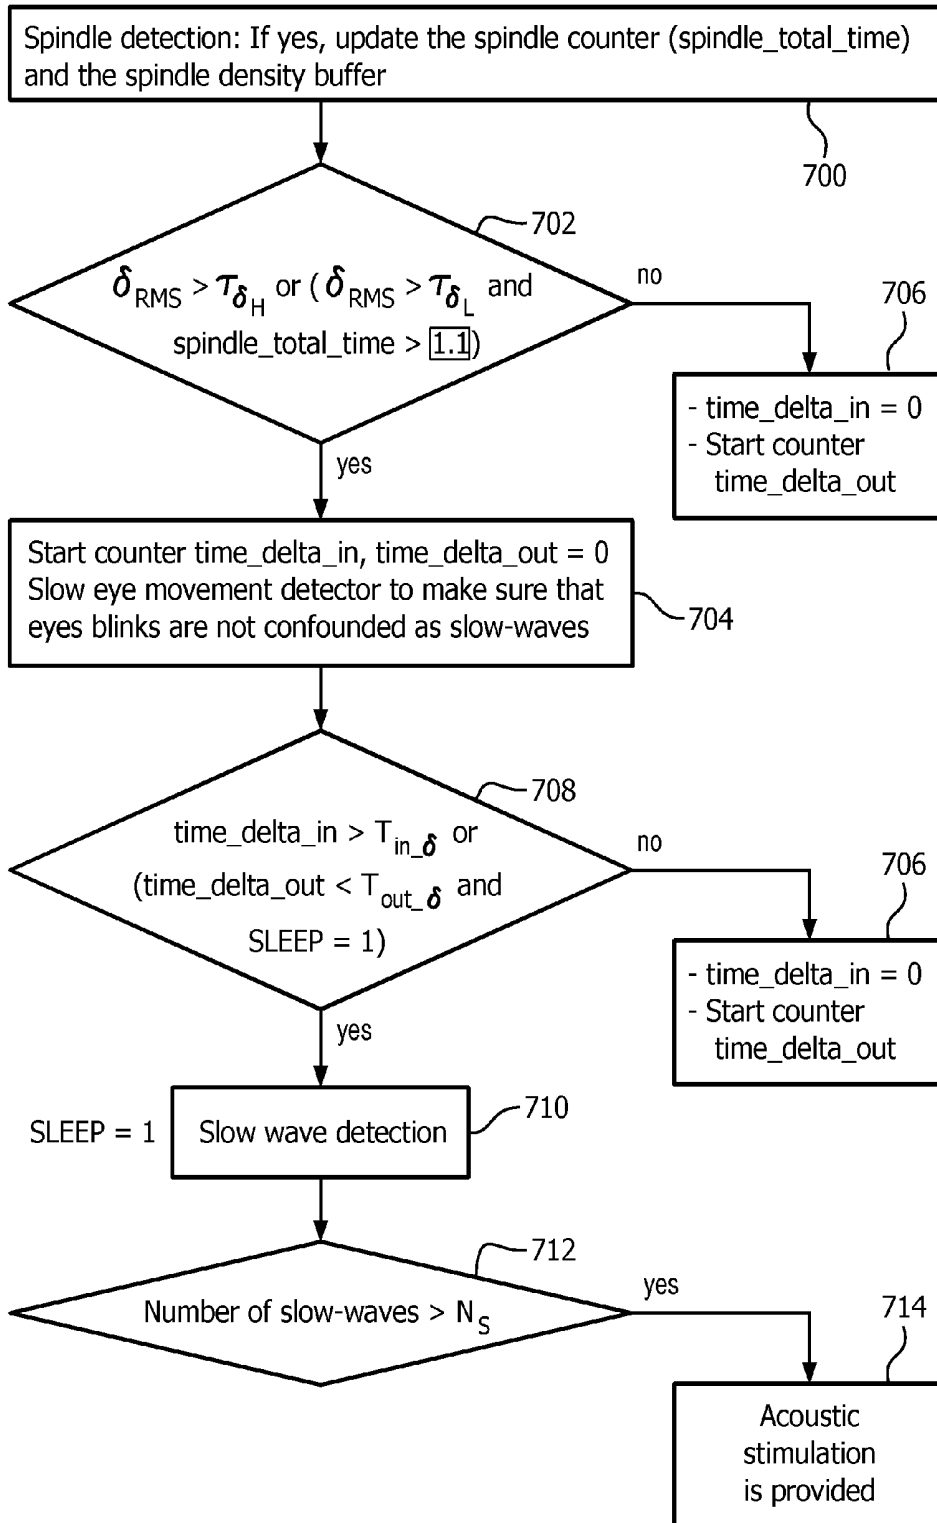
Spindle detection: If yes, update the spindle counter (spindle_total_time) and the spindle density buffer

700

702

$\delta_{RMS} > \tau_{\delta_H}$ or ( $\delta_{RMS} > \tau_{\delta_L}$ and spindle_total_time > 1.1)

no

706

- time_delta_in = 0
- Start counter time_delta_out

yes

Start counter time_delta_in, time_delta_out = 0
Slow eye movement detector to make sure that eyes blinks are not confounded as slow-waves

704

708

time_delta_in > $T_{in\_\delta}$ or (time_delta_out < $T_{out\_\delta}$ and SLEEP = 1)

no

706

- time_delta_in = 0
- Start counter time_delta_out

yes

SLEEP = 1

Slow wave detection

710

712

Number of slow-waves > $N_S$

yes

714

Acoustic stimulation is provided